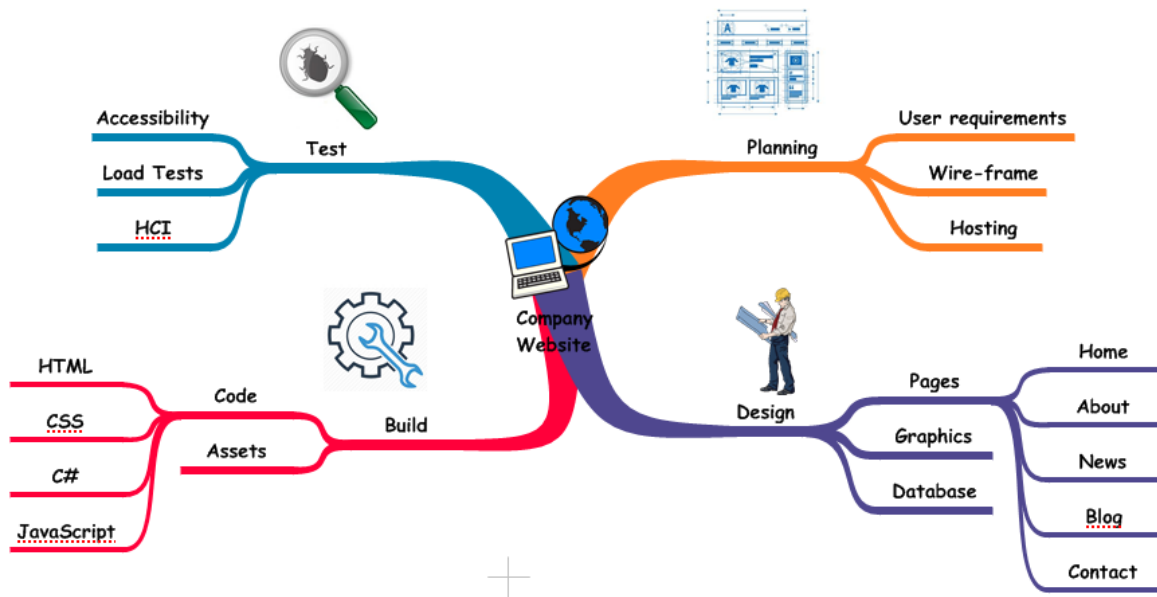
Company Website

Test
Accessibility
Load Tests
HCI

Planning
User requirements
Wire-frame
Hosting

Build
Code
HTML
CSS
C#
JavaScript
Assets

Design
Pages
Home
About
News
Blog
Contact
Graphics
Database